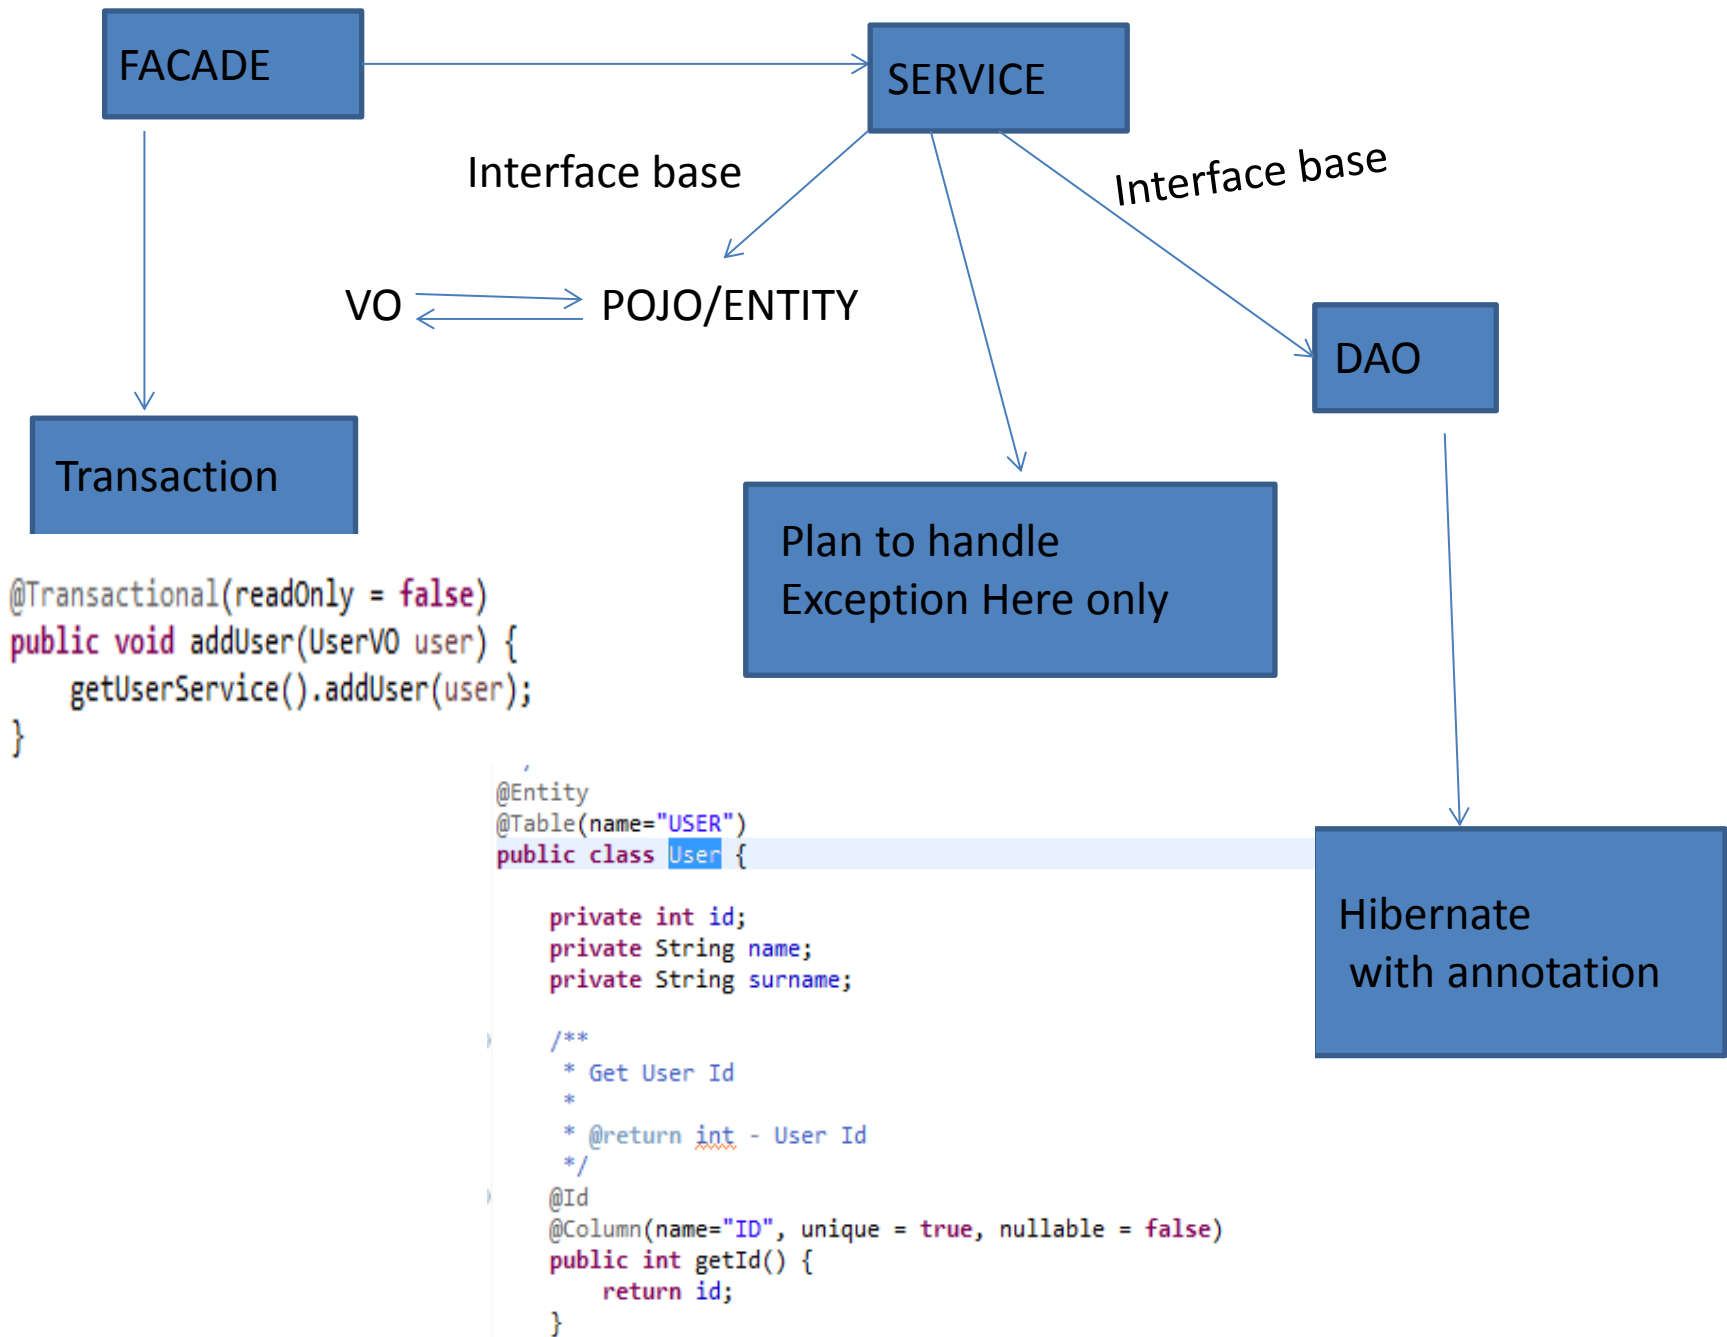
FACADE

SERVICE

Interface base

Interface base

VO

POJO/ENTITY

DAO

Transaction

Plan to handle Exception Here only

@Transactional(readOnly = false)
public void addUser(UserVO user) {
    getUserService().addUser(user);
}

@Entity
@Table(name="USER")
public class User {

    private int id;
    private String name;
    private String surname;

    /**
     * Get User Id
     *
     * @return int - User Id
     */
    @Id
    @Column(name="ID", unique = true, nullable = false)
    public int getId() {
        return id;
    }

Hibernate with annotation